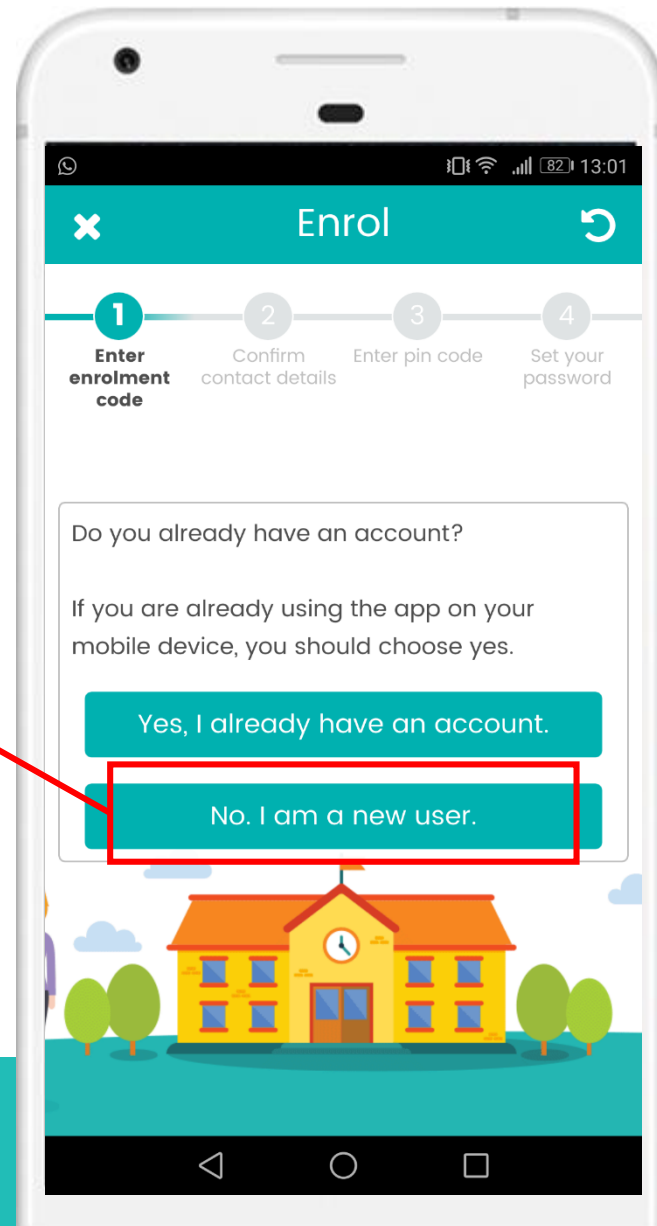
82 13:01

Enrol

1 Enter enrolment code
2 Confirm contact details
3 Enter pin code
4 Set your password

Do you already have an account?

If you are already using the app on your mobile device, you should choose yes.

Yes, I already have an account.

No. I am a new user.